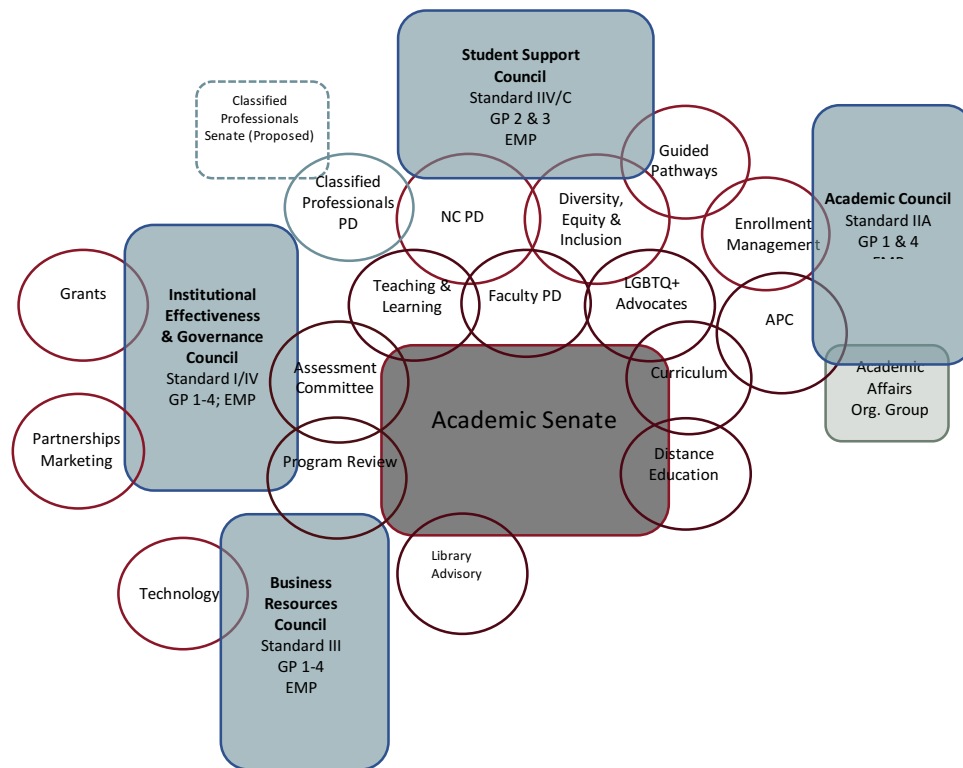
Student Support Council
Standard IIV/C
GP 2 & 3
EMP

Classified Professionals Senate (Proposed)

Classified Professionals PD

NC PD

Diversity, Equity & Inclusion

Guided Pathways

Enrollment Management

Academic Council
Standard IIA
GP 1 & 4
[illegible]

Grants

Institutional Effectiveness & Governance Council
Standard I/IV
GP 1-4; EMP

Teaching & Learning

Faculty PD

LGBTQ+ Advocates

APC

Academic Affairs Org. Group

Assessment Committee

Academic Senate

Curriculum

Partnerships Marketing

Program Review

Distance Education

Library Advisory

Technology

Business Resources Council
Standard III
GP 1-4
EMP